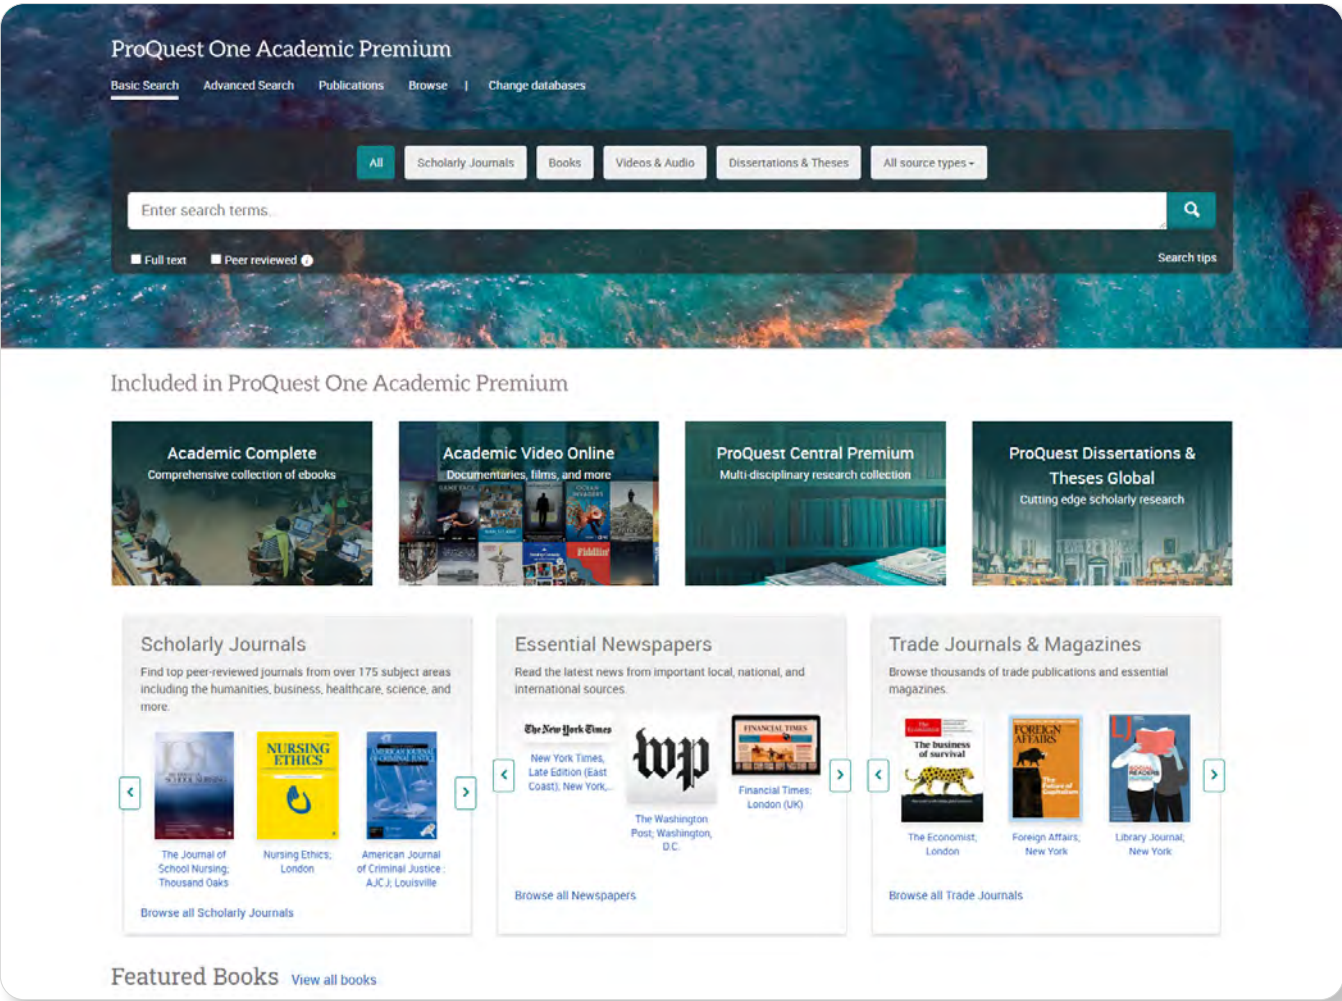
ProQuest One Academic Premium

Basic Search Advanced Search Publications Browse | Change databases

All Scholarly Journals Books Videos & Audio Dissertations & Theses All source types

Enter search terms...

Full text Peer reviewed

Search tips

Included in ProQuest One Academic Premium

Academic Complete
Comprehensive collection of ebooks

Academic Video Online
Documentaries, films, and more

ProQuest Central Premium
Multi-disciplinary research collection

ProQuest Dissertations & Theses Global
Cutting edge scholarly research

Scholarly Journals
Find top peer-reviewed journals from over 175 subject areas including the humanities, business, healthcare, science, and more.

NURSING ETHICS

The Journal of School Nursing; Thousand Oaks

Nursing Ethics; London

American Journal of Criminal Justice : AJCJ; Louisville

Browse all Scholarly Journals

Essential Newspapers
Read the latest news from important local, national, and international sources.

The New York Times

New York Times, Late Edition (East Coast); New York,...

wp

The Washington Post; Washington, D.C.

FINANCIAL TIMES

Financial Times; London (UK)

Browse all Newspapers

Trade Journals & Magazines
Browse thousands of trade publications and essential magazines.

The business of survival

FOREIGN AFFAIRS

The Economist; London

Foreign Affairs; New York

Library Journal; New York

Browse all Trade Journals

Featured Books View all books